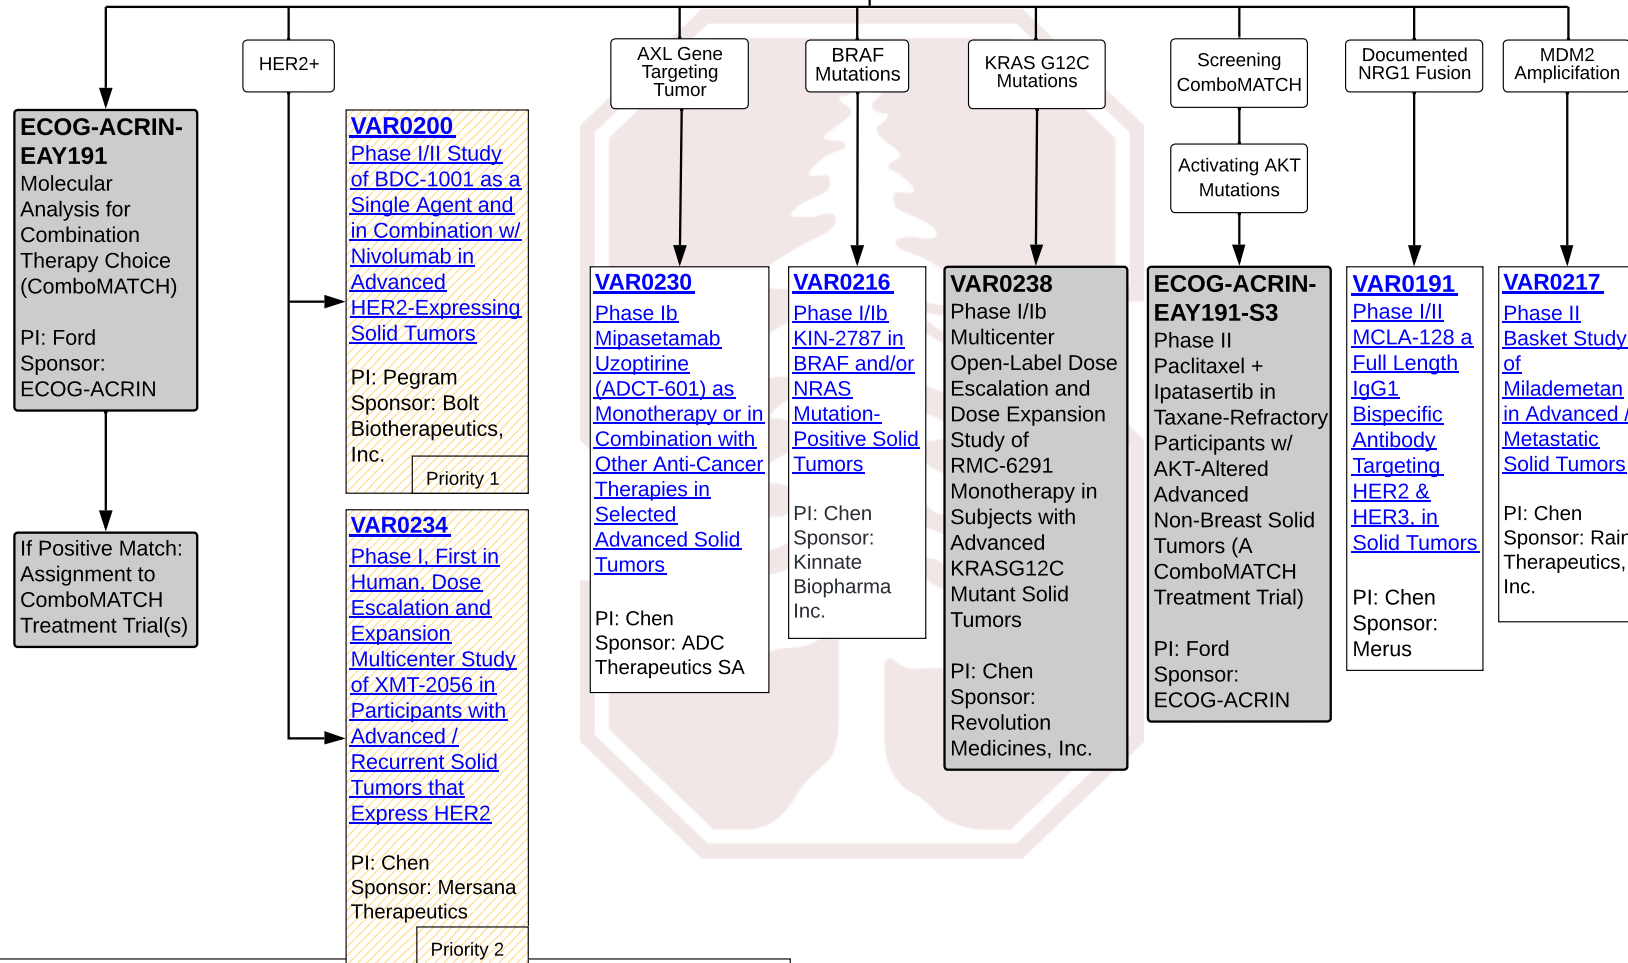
HER2+

AXL Gene Targeting Tumor

BRAF Mutations

KRAS G12C Mutations

Screening ComboMATCH

Activating AKT Mutations

Documented NRG1 Fusion

MDM2 Amplification

**ECOG-ACRIN-EAY191**
Molecular Analysis for Combination Therapy Choice (ComboMATCH)

PI: Ford
Sponsor: ECOG-ACRIN

If Positive Match: Assignment to ComboMATCH Treatment Trial(s)

**VAR0200**
Phase I/II Study of BDC-1001 as a Single Agent and in Combination w/ Nivolumab in Advanced HER2-Expressing Solid Tumors

PI: Pegram
Sponsor: Bolt Biotherapeutics, Inc.

Priority 1

**VAR0234**
Phase I, First in Human, Dose Escalation and Expansion Multicenter Study of XMT-2056 in Participants with Advanced / Recurrent Solid Tumors that Express HER2

PI: Chen
Sponsor: Mersana Therapeutics

Priority 2

**VAR0230**
Phase Ib Mipasetamab Uzoptirine (ADCT-601) as Monotherapy or in Combination with Other Anti-Cancer Therapies in Selected Advanced Solid Tumors

PI: Chen
Sponsor: ADC Therapeutics SA

**VAR0216**
Phase I/Ib KIN-2787 in BRAF and/or NRAS Mutation-Positive Solid Tumors

PI: Chen
Sponsor: Kinnate Biopharma Inc.

**VAR0238**
Phase I/Ib Multicenter Open-Label Dose Escalation and Dose Expansion Study of RMC-6291 Monotherapy in Subjects with Advanced KRASG12C Mutant Solid Tumors

PI: Chen
Sponsor: Revolution Medicines, Inc.

**ECOG-ACRIN-EAY191-S3**
Phase II Paclitaxel + Ipatasertib in Taxane-Refractory Participants w/ AKT-Altered Advanced Non-Breast Solid Tumors (A ComboMATCH Treatment Trial)

PI: Ford
Sponsor: ECOG-ACRIN

**VAR0191**
Phase I/II MCLA-128 a Full Length IgG1 Bispecific Antibody Targeting HER2 & HER3, in Solid Tumors

PI: Chen
Sponsor: Merus

**VAR0217**
Phase II Basket Study of Milademetan in Advanced / Metastatic Solid Tumors

PI: Chen
Sponsor: Rair
Therapeutics, Inc.